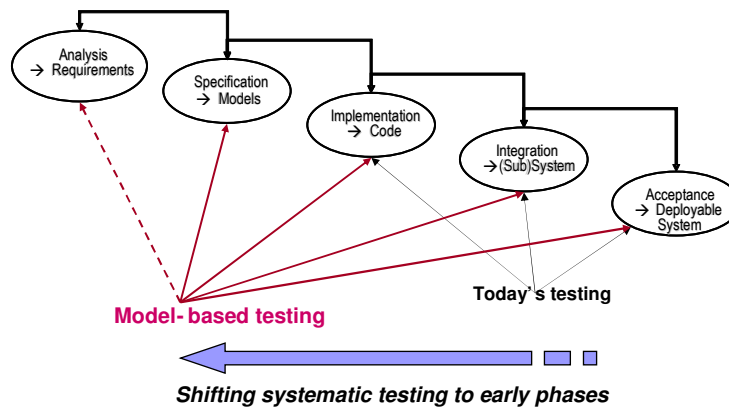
Analysis → Requirements

Specification → Models

Implementation → Code

Integration →(Sub)System

Acceptance → Deployable System

Model- based testing

Today's testing

Shifting systematic testing to early phases